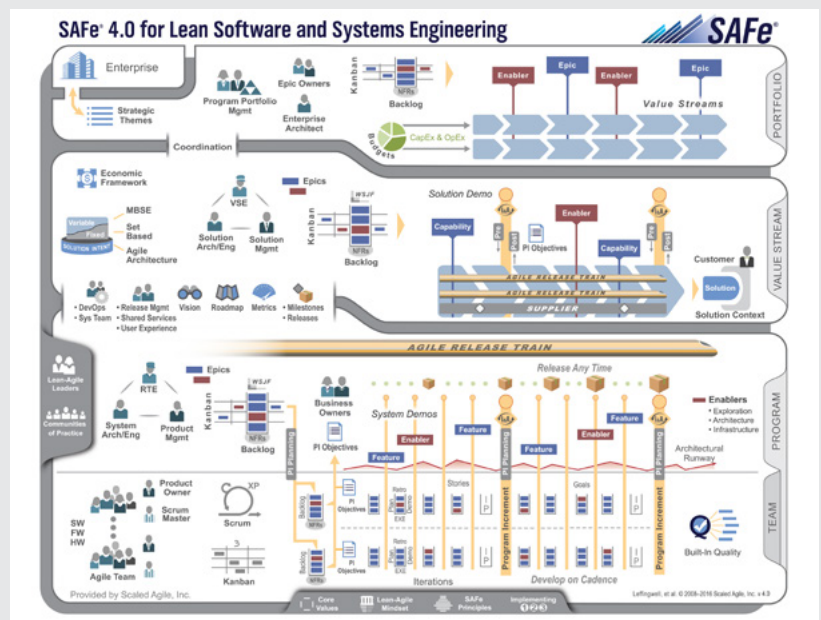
SAFe® 4.0 for Lean Software and Systems Engineering

SAFe®

Enterprise

Strategic Themes

Program Portfolio Mgmt

Epic Owners

Enterprise Architect

Kanban

NFRs

Backlog

Budgets

CapEx & OpEx

Enabler

Epic

Enabler

Epic

Value Streams

PORTFOLIO

Coordination

Economic Framework

Variable

Fixed

SOLUTION INTENT

MBSE

Set Based

Agile Architecture

VSE

Solution Arch/Eng

Solution Mgmt

Epics

Kanban

WSJF

NFRs

Backlog

Solution Demo

Pre

Post

Capability

PI Objectives

Enabler

Capability

Pre

Post

Customer

Solution

AGILE RELEASE TRAIN

AGILE RELEASE TRAIN

SUPPLIER

Solution Context

VALUE STREAM

• DevOps
• Sys Team

• Release Mgmt
• Shared Services
• User Experience

Vision

Roadmap

Metrics

• Milestones
• Releases

Lean-Agile Leaders

Communities of Practice

AGILE RELEASE TRAIN

RTE

Epics

System Arch/Eng

Product Mgmt

Kanban

WSJF

NFRs

Backlog

Business Owners

PI Objectives

Release Any Time

System Demos

Enabler

Feature

Feature

Feature

Enabler

Feature

Enablers
• Exploration
• Architecture
• Infrastructure

Architectural Runway

PROGRAM

PI Planning

Product Owner

Scrum Master

XP

Scrum

SW
FW
HW

Agile Team

Kanban

Backlog

NFRs

PI Objectives

Plan

Exec

Retro

Demo

Stories

Goals

Program Increment

PI Planning

Program Increment

PI Planning

Built-In Quality

Iterations

Develop on Cadence

TEAM

Provided by Scaled Agile, Inc.

Core Values

Lean-Agile Mindset

SAFe Principles

Implementing 1 2 3

Leffingwell, et al. © 2008-2016 Scaled Agile, Inc. v 4.0